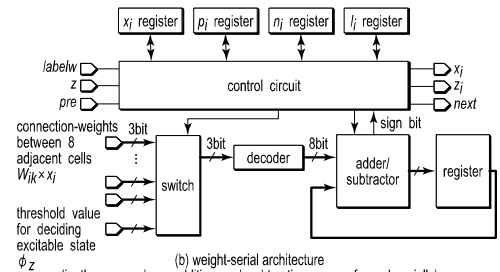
$x_i$ register
$p_i$ register
$n_i$ register
$l_i$ register
labelw
z
pre
control circuit
$x_i$
$z_i$
next
connection-weights between 8 adjacent cells
$W_{ik} \times x_i$
3bit
⋮
threshold value for deciding excitable state
$\phi_z$
switch
3bit
decoder
8bit
sign bit
adder/ subtractor
register
(b) weight-serial architecture
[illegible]